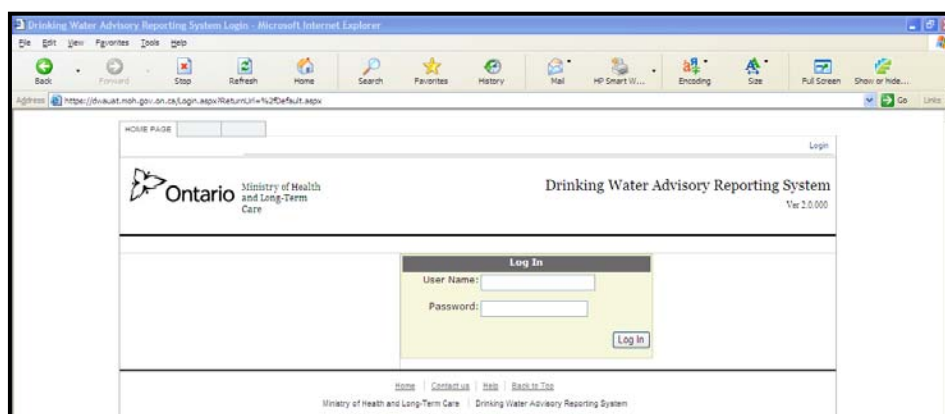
Drinking Water Advisory Reporting System Login - Microsoft Internet Explorer

File Edit View Favorites Tools Help

Back Forward Stop Refresh Home Search Favorites History Mail HP Smart W... Encoding Size Full Screen Show or Hide...

Address https://dwauat.moh.gov.on.ca/Login.aspx?ReturnUrl=%2fDefault.aspx Go Links

HOME PAGE

Login

Ontario Ministry of Health and Long-Term Care

Drinking Water Advisory Reporting System

Ver 2.0.000

Log In

User Name:

Password:

Log In

Home | Contact us | Help | Back to Top

Ministry of Health and Long-Term Care | Drinking Water Advisory Reporting System